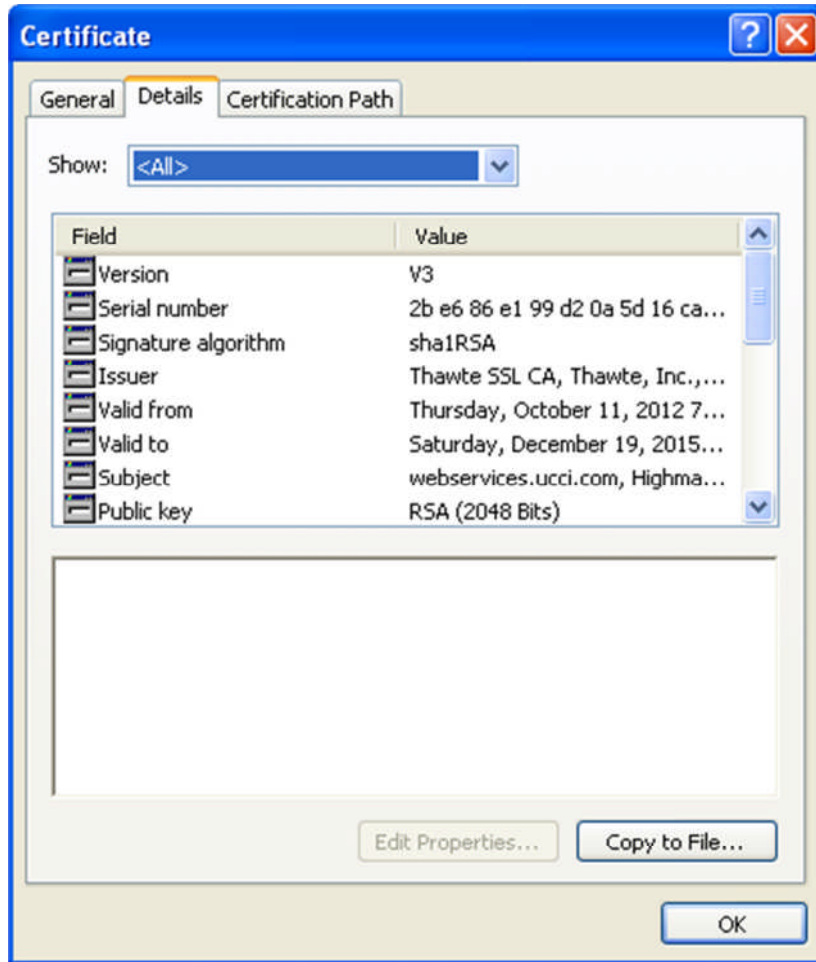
Certificate

General | Details | Certification Path

Show: <All>

| Field | Value |
|---|---|
| Version | V3 |
| Serial number | 2b e6 86 e1 99 d2 0a 5d 16 ca... |
| Signature algorithm | sha1RSA |
| Issuer | Thawte SSL CA, Thawte, Inc.,... |
| Valid from | Thursday, October 11, 2012 7... |
| Valid to | Saturday, December 19, 2015... |
| Subject | webservices.ucci.com, Highma... |
| Public key | RSA (2048 Bits) |

Edit Properties... Copy to File...

OK